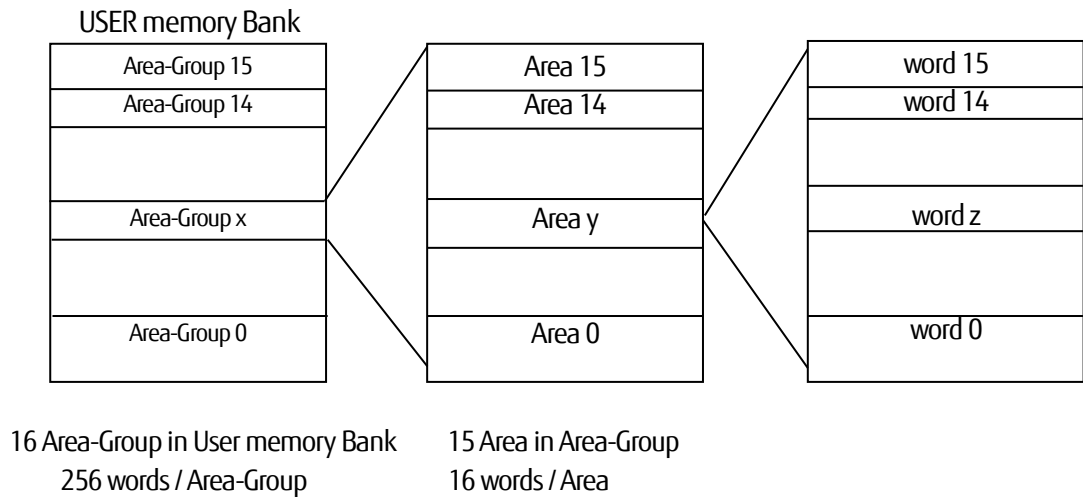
USER memory Bank

Area-Group 15
Area-Group 14
Area-Group x
Area-Group 0

Area 15
Area 14
Area y
Area 0

word 15
word 14
word z
word 0

16 Area-Group in User memory Bank
256 words / Area-Group

15 Area in Area-Group
16 words / Area